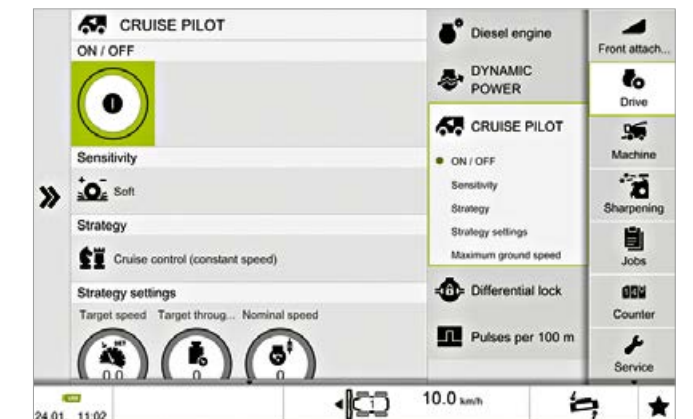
CRUISE PILOT
ON / OFF
Sensitivity
Soft
Strategy
Cruise control (constant speed)
Strategy settings
Target speed Target throug... Nominal speed
0.0 0 0

Diesel engine
DYNAMIC POWER
CRUISE PILOT
ON / OFF
Sensitivity
Strategy
Strategy settings
Maximum ground speed
Differential lock
Pulses per 100 m

Front attach...
Drive
Machine
Sharpening
Jobs
Counter
Service

24.01 11:02
1
10.0 km/h